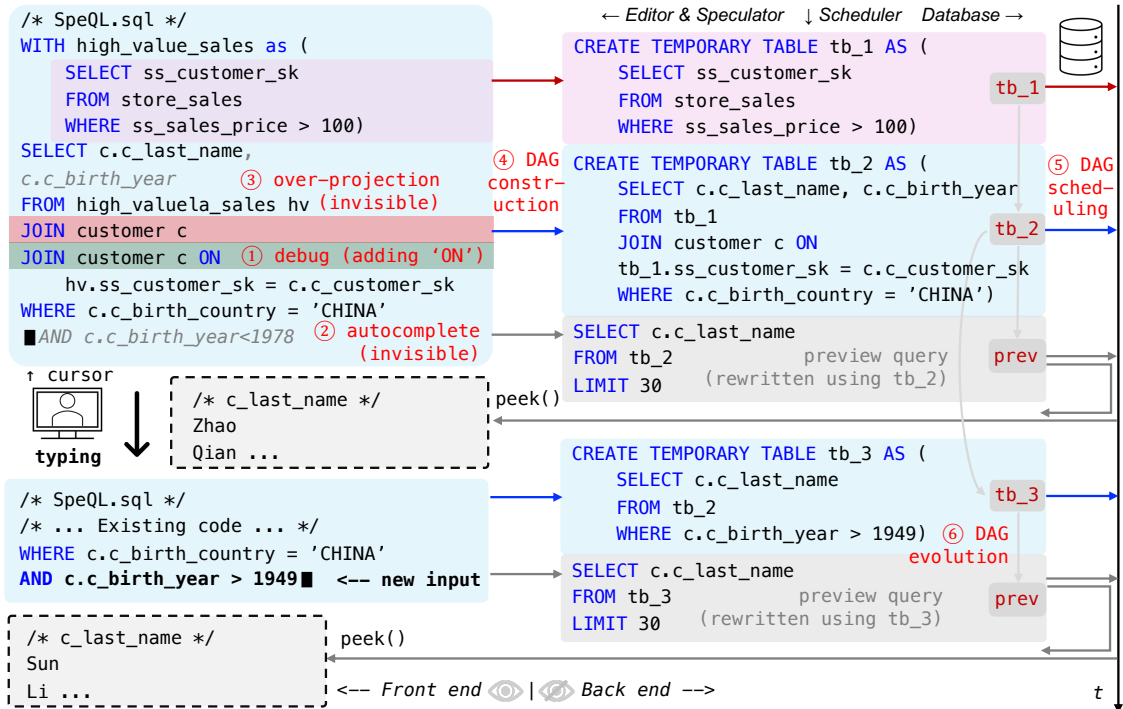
← Editor & Speculator ↓ Scheduler Database →

/* SpeQL.sql */
WITH high_value_sales as (
SELECT ss_customer_sk
FROM store_sales
WHERE ss_sales_price > 100)
SELECT c.c_last_name,
c.c_birth_year ③ over-projection (invisible)
FROM high_valuela_sales hv
JOIN customer c
JOIN customer c ON ① debug (adding 'ON')
hv.ss_customer_sk = c.c_customer_sk
WHERE c.c_birth_country = 'CHINA'
AND c.c_birth_year<1978 ② autocomplete (invisible)

↑ cursor

typing

/* c_last_name */
Zhao
Qian ...

peek()

CREATE TEMPORARY TABLE tb_1 AS (
SELECT ss_customer_sk
FROM store_sales
WHERE ss_sales_price > 100)

tb_1

④ DAG construction

CREATE TEMPORARY TABLE tb_2 AS (
SELECT c.c_last_name, c.c_birth_year
FROM tb_1
JOIN customer c ON
tb_1.ss_customer_sk = c.c_customer_sk
WHERE c.c_birth_country = 'CHINA')

tb_2

⑤ DAG scheduling

SELECT c.c_last_name
FROM tb_2
LIMIT 30
preview query (rewritten using tb_2)

prev

/* SpeQL.sql */
/* ... Existing code ... */
WHERE c.c_birth_country = 'CHINA'
AND c.c_birth_year > 1949 <-- new input

CREATE TEMPORARY TABLE tb_3 AS (
SELECT c.c_last_name
FROM tb_2
WHERE c.c_birth_year > 1949) ⑥ DAG evolution

tb_3

SELECT c.c_last_name
FROM tb_3
LIMIT 30
preview query (rewritten using tb_3)

prev

/* c_last_name */
Sun
Li ...

peek()

<-- Front end | Back end -->

t